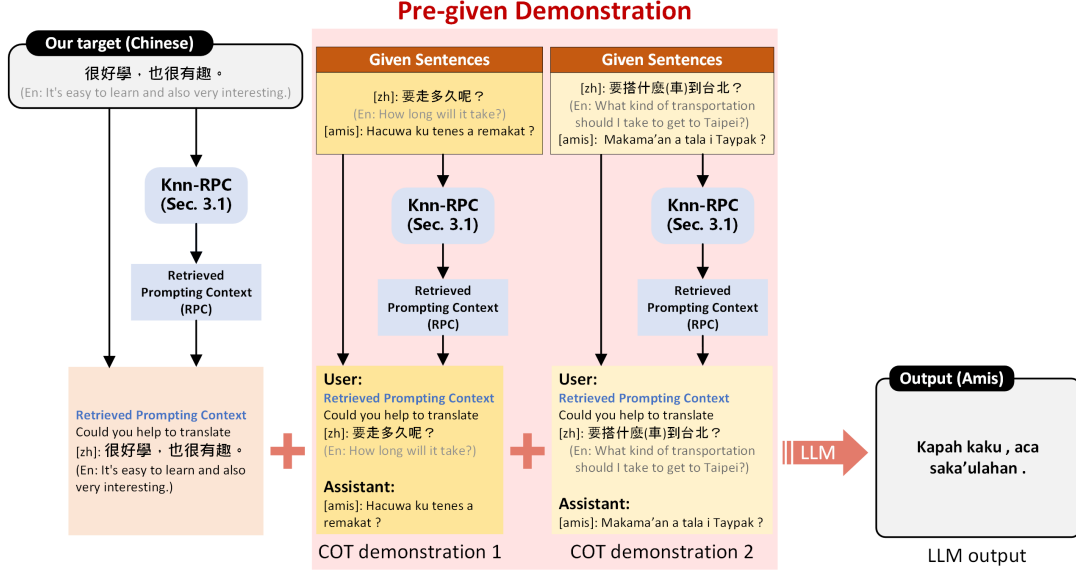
Pre-given Demonstration

Our target (Chinese)

很好學，也很有趣。
(En: It's easy to learn and also very interesting.)

Knn-RPC (Sec. 3.1)

Retrieved Prompting Context (RPC)

Retrieved Prompting Context
Could you help to translate
[zh]: 很好學，也很有趣。
(En: It's easy to learn and also very interesting.)

Given Sentences

[zh]: 要走多久呢？
(En: How long will it take?)
[amis]: Hacuwa ku tenes a remakat ?

Knn-RPC (Sec. 3.1)

Retrieved Prompting Context (RPC)

User:
Retrieved Prompting Context
Could you help to translate
[zh]: 要走多久呢？
(En: How long will it take?)

Assistant:
[amis]: Hacuwa ku tenes a remakat ?

COT demonstration 1

Given Sentences

[zh]: 要搭什麼(車)到台北？
(En: What kind of transportation should I take to get to Taipei?)
[amis]: Makama'an a tala i Taypak ?

Knn-RPC (Sec. 3.1)

Retrieved Prompting Context (RPC)

User:
Retrieved Prompting Context
Could you help to translate
[zh]: 要搭什麼(車)到台北？
(En: What kind of transportation should I take to get to Taipei?)

Assistant:
[amis]: Makama'an a tala i Taypak ?

COT demonstration 2

LLM

Output (Amis)

Kapah kaku , aca saka'ulahan .

LLM output